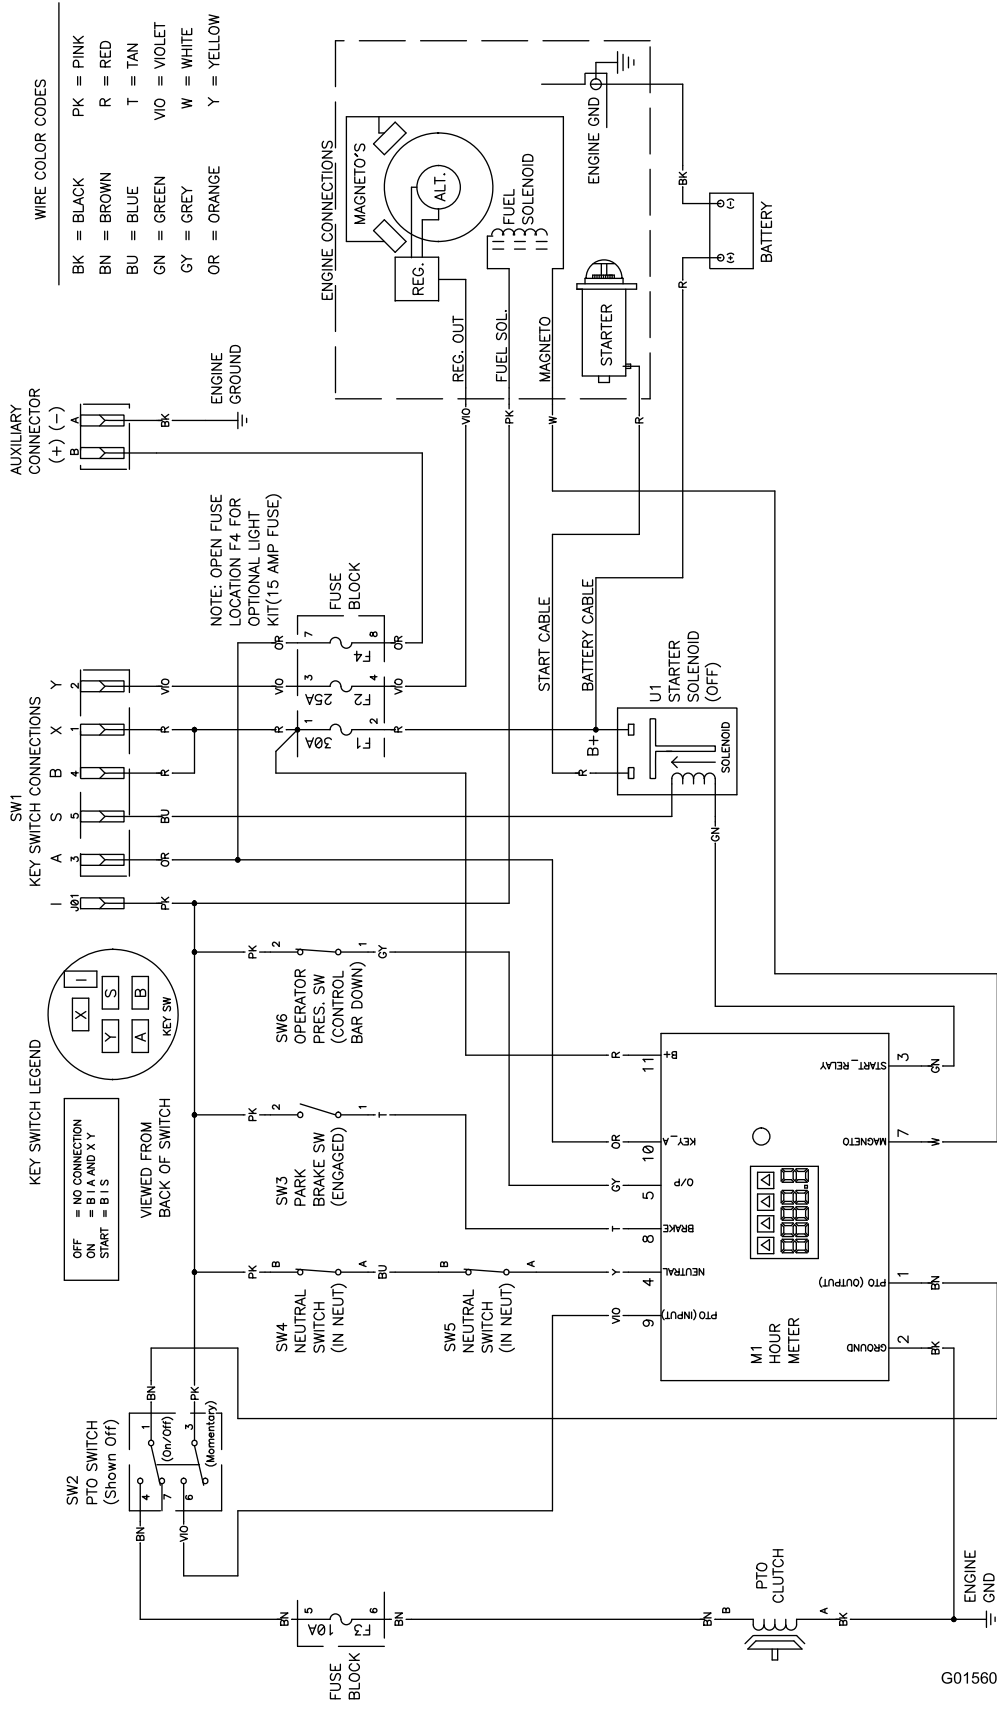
WIRE COLOR CODES

| | |
|---|---|
| BK = BLACK | PK = PINK |
| BN = BROWN | R = RED |
| BU = BLUE | T = TAN |
| GN = GREEN | VIO = VIOLET |
| GY = GREY | W = WHITE |
| OR = ORANGE | Y = YELLOW |

ENGINE CONNECTIONS
MAGNETO'S
ALT.
REG.
FUEL SOLENOID
ENGINE GND
BK
(-)
(+)
BATTERY
R
STARTER
REG. OUT
FUEL SOL.
MAGNETO
VIO
PK
W
R

AUXILIARY CONNECTOR
(+) (-)
A
B
BK
ENGINE GROUND

NOTE: OPEN FUSE LOCATION F4 FOR OPTIONAL LIGHT KIT(15 AMP FUSE)
FUSE BLOCK
OR 7 8 OR F4
VIO 3 25A 4 VIO F2
R 1 30A 2 R F1

START CABLE
BATTERY CABLE
U1 STARTER SOLENOID (OFF)
B+
R
SOLENOID
GN

SW1 KEY SWITCH CONNECTIONS
Y 2 VIO
X 1 R
B 4 R
S 5 BU
A 3 OR
I J01 PK

KEY SWITCH LEGEND
X I
Y S B
A
KEY SW
OFF = NO CONNECTION
ON = B I A AND X Y
START = B I S
VIEWED FROM BACK OF SWITCH

SW6 OPERATOR PRES. SW (CONTROL BAR DOWN)
PK 2 1 GY
SW3 PARK BRAKE SW (ENGAGED)
PK 2 1 T
SW4 NEUTRAL SWITCH (IN NEUT)
PK B A BU
SW5 NEUTRAL SWITCH (IN NEUT)
B A Y

R 11 B+
OR 10 KEY_A
GY 5 O/P
T 8 BRAKE
Y 4 NEUTRAL
VIO 9 PTO (INPUT)
3 GN START_RELAY
7 W MAGNETO
1 BN PTO (OUTPUT)
2 BK GROUND
M1 HOUR METER

SW2 PTO SWITCH (Shown Off)
4 7 1 (On/Off) BN
6 3 (Momentary) PK
BN
VIO

FUSE BLOCK
BN 5 10A 6 BN F3
PTO CLUTCH
BN B A BK
ENGINE GND

G01560